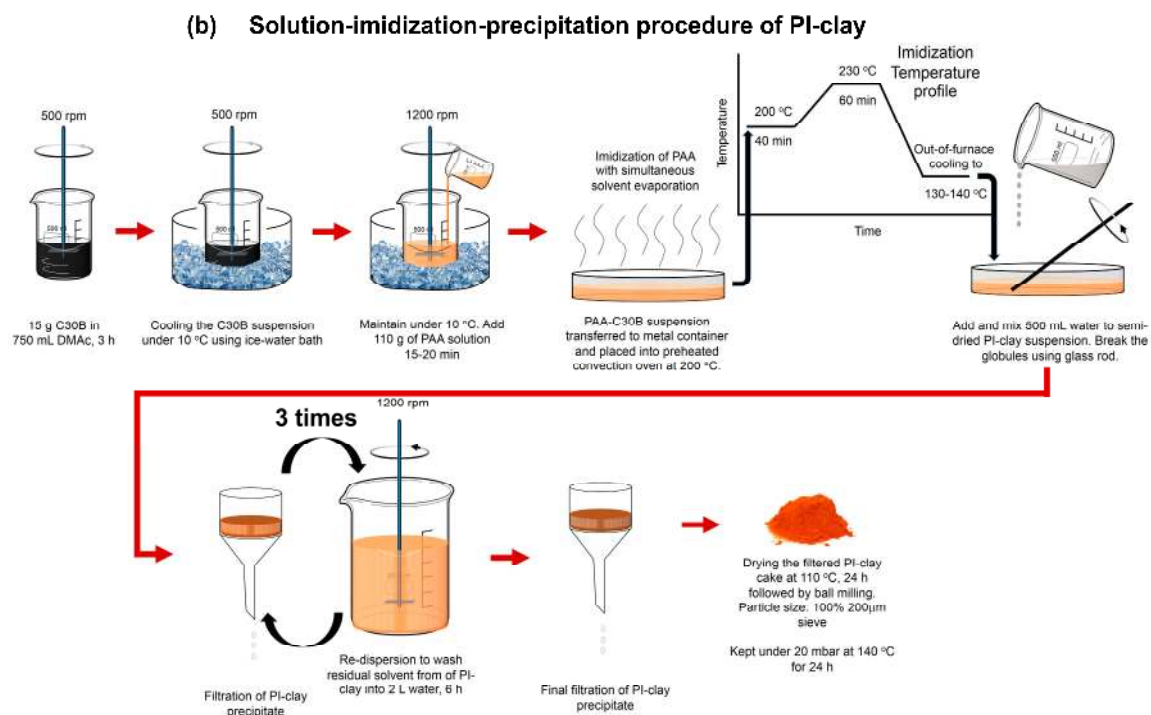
(b) Solution-imidization-precipitation procedure of PI-clay

500 rpm

15 g C30B in 750 mL DMAc, 3 h

500 rpm

Cooling the C30B suspension under 10 °C using ice-water bath

1200 rpm

Maintain under 10 °C. Add 110 g of PAA solution 15-20 min

Imidization of PAA with simultaneous solvent evaporation

PAA-C30B suspension transferred to metal container and placed into preheated convection oven at 200 °C.

Imidization Temperature profile

Temperature

200 °C
40 min
230 °C
60 min
Out-of-furnace cooling to
130-140 °C

Time

Add and mix 500 mL water to semi-dried PI-clay suspension. Break the globules using glass rod.

3 times

1200 rpm

Filtration of PI-clay precipitate

Re-dispersion to wash residual solvent from of PI-clay into 2 L water, 6 h

Final filtration of PI-clay precipitate

Drying the filtered PI-clay cake at 110 °C, 24 h followed by ball milling. Particle size: 100% 200μm sieve

Kept under 20 mbar at 140 °C for 24 h